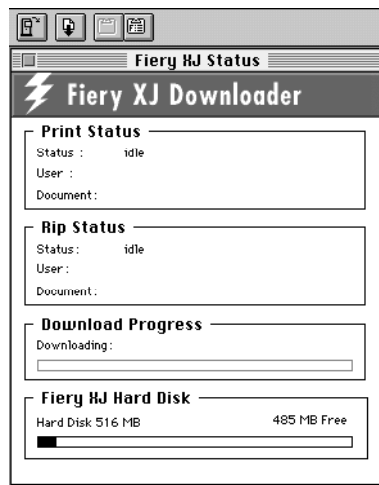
Fiery XJ Status

Fiery XJ Downloader

Print Status
Status : idle
User :
Document:

Rip Status
Status: idle
User:
Document:

Download Progress
Downloading:

Fiery XJ Hard Disk
Hard Disk 516 MB
485 MB Free